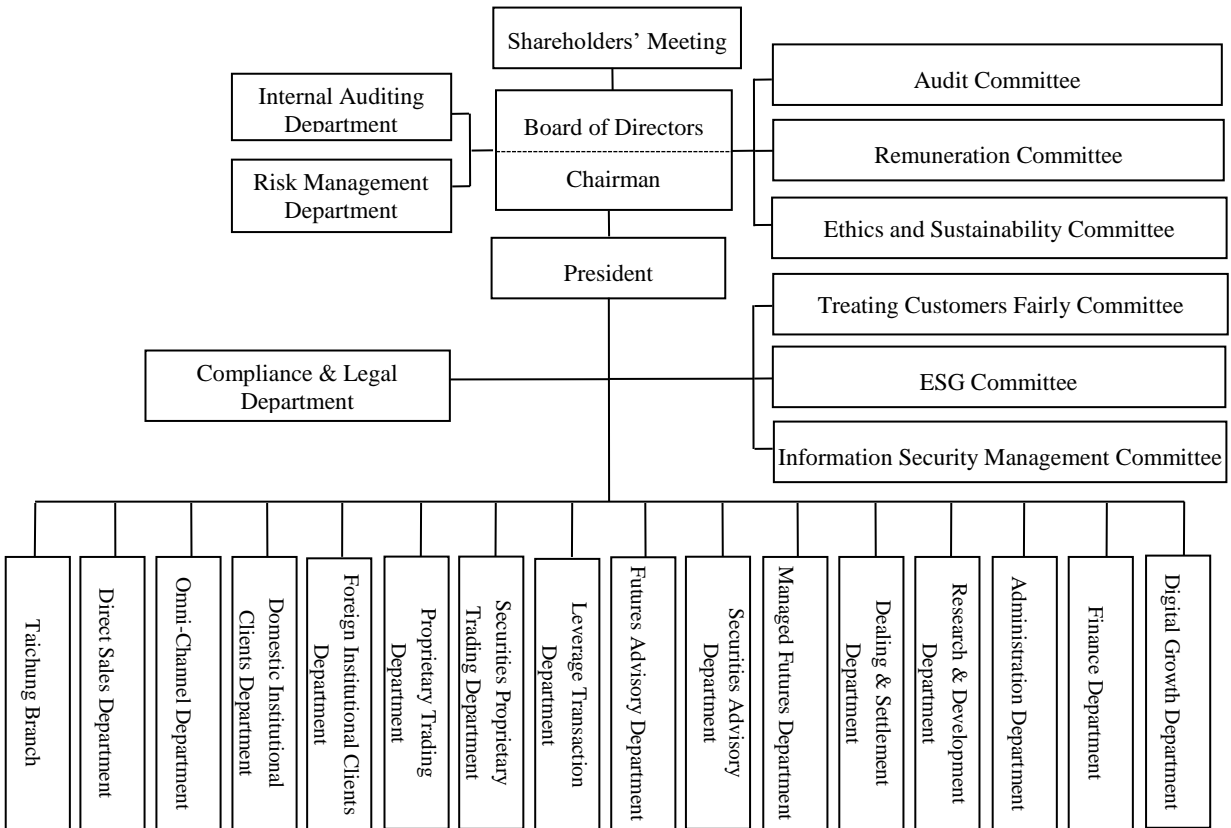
Shareholders' Meeting

Internal Auditing Department

Risk Management Department

Board of Directors

Chairman

Audit Committee

Remuneration Committee

Ethics and Sustainability Committee

President

Treating Customers Fairly Committee

Compliance & Legal Department

ESG Committee

Information Security Management Committee

Taichung Branch

Direct Sales Department

Omni-Channel Department

Domestic Institutional Clients Department

Foreign Institutional Clients Department

Proprietary Trading Department

Securities Proprietary Trading Department

Leverage Transaction Department

Futures Advisory Department

Securities Advisory Department

Managed Futures Department

Dealing & Settlement Department

Research & Development Department

Administration Department

Finance Department

Digital Growth Department